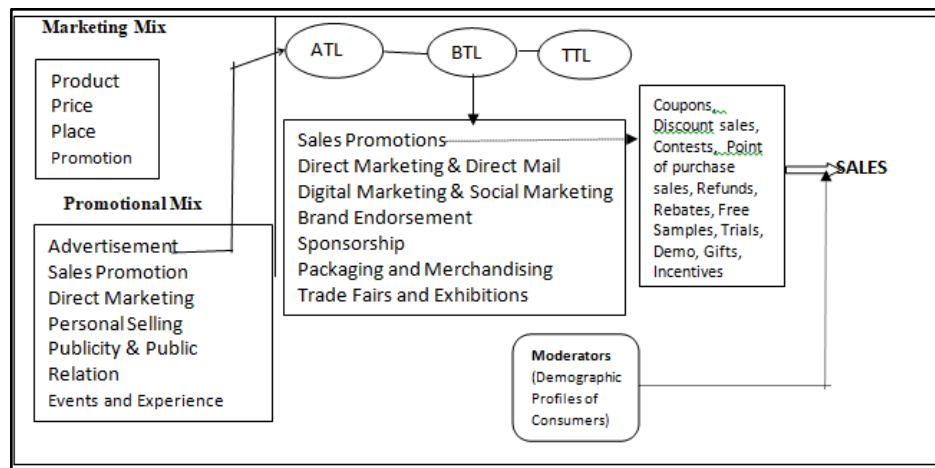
Marketing Mix

Product
Price
Place
Promotion

Promotional Mix

Advertisement
Sales Promotion
Direct Marketing
Personal Selling
Publicity & Public Relation
Events and Experience

ATL

BTL

TTL

Sales Promotions
Direct Marketing & Direct Mail
Digital Marketing & Social Marketing
Brand Endorsement
Sponsorship
Packaging and Merchandising
Trade Fairs and Exhibitions

Coupons, Discount sales, Contests, Point of purchase sales, Refunds, Rebates, Free Samples, Trials, Demo, Gifts, Incentives

SALES

Moderators (Demographic Profiles of Consumers)